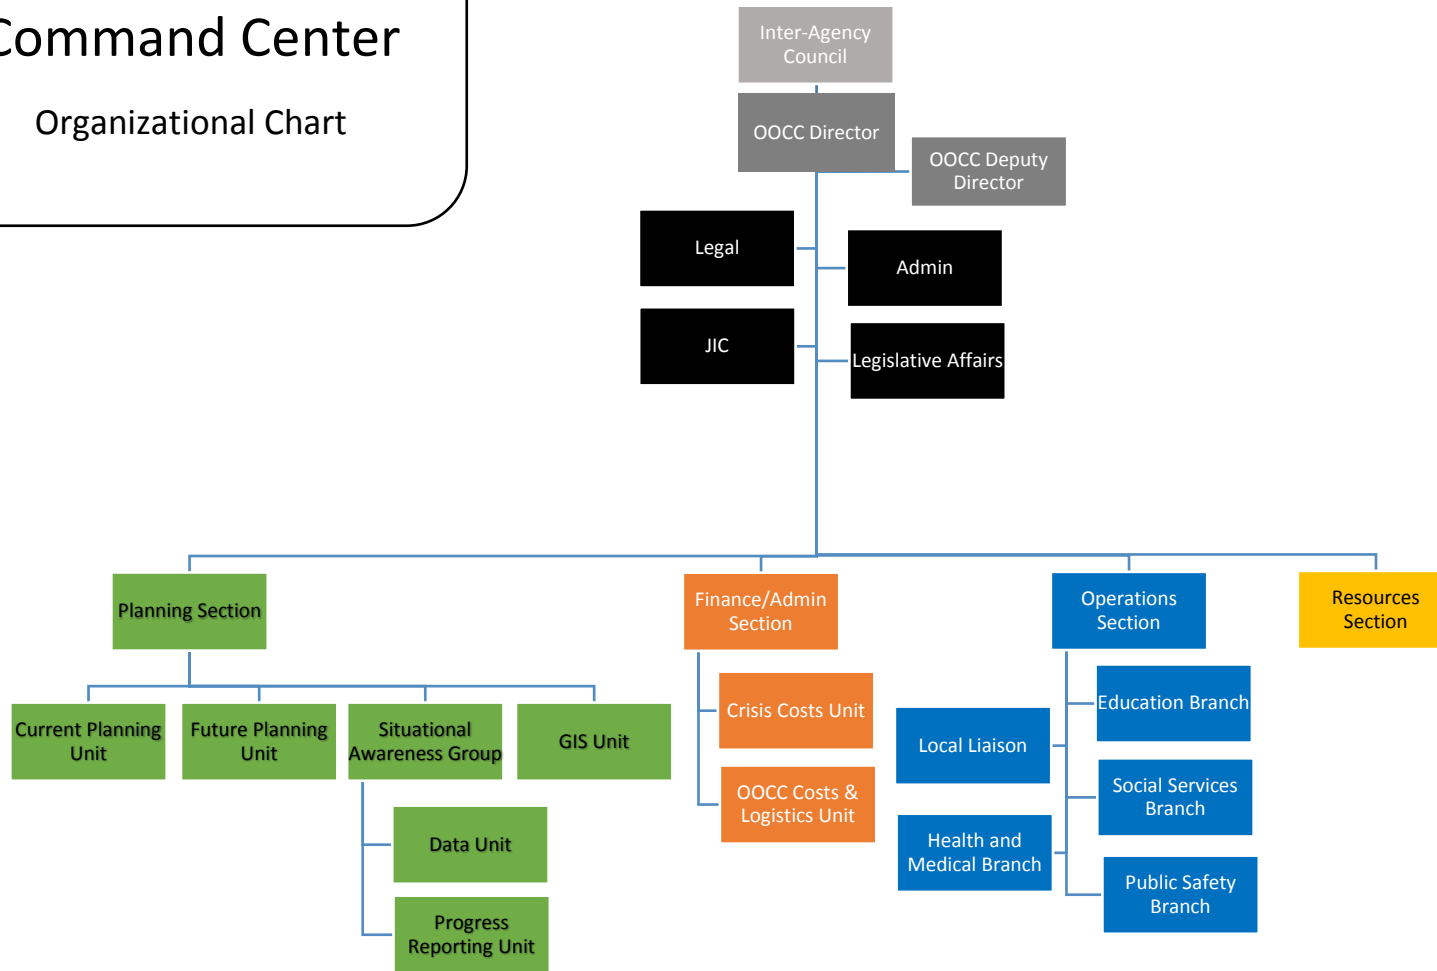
Command Center

Organizational Chart

Inter-Agency Council

OOCC Director

OOCC Deputy Director

Legal

Admin

JIC

Legislative Affairs

Planning Section

Finance/Admin Section

Operations Section

Resources Section

Current Planning Unit

Future Planning Unit

Situational Awareness Group

GIS Unit

Data Unit

Progress Reporting Unit

Crisis Costs Unit

OOCC Costs & Logistics Unit

Local Liaison

Health and Medical Branch

Education Branch

Social Services Branch

Public Safety Branch